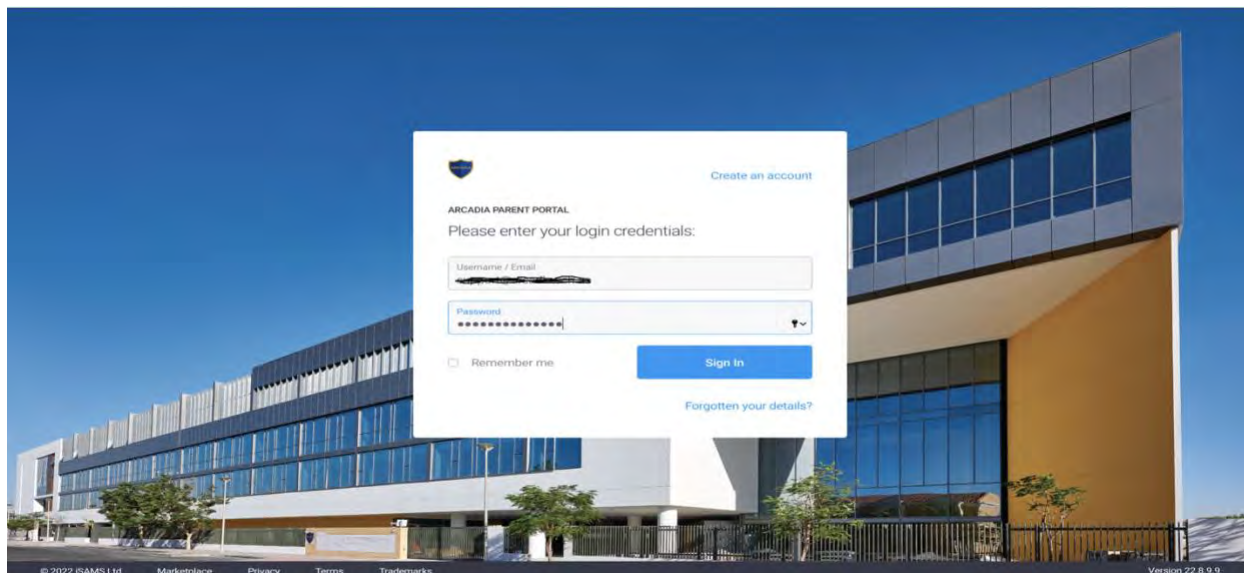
Create an account

ARCADIA PARENT PORTAL

Please enter your login credentials:

Username / Email

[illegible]

Password

••••••••••••••

Remember me

Sign In

Forgotten your details?

© 2022 iSAMS Ltd Marketplace Privacy Terms Trademarks

Version 22.8.9.9